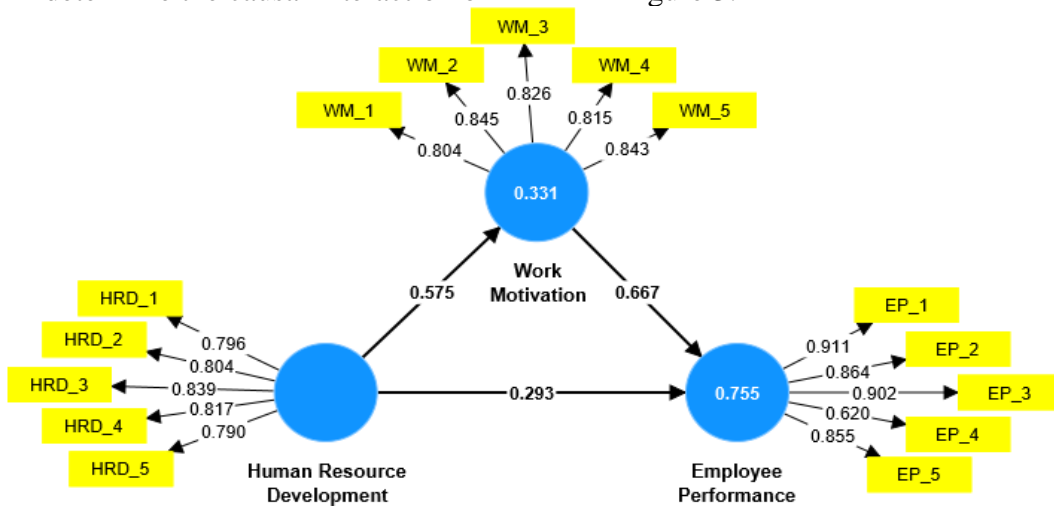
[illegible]

WM_3
WM_2
WM_4
0.826
0.845
0.815
WM_1
WM_5
0.804
0.843
0.331
Work Motivation
0.575
0.667
HRD_1
0.796
HRD_2
0.804
HRD_3
0.839
0.817
HRD_4
0.790
HRD_5
0.293
EP_1
0.911
EP_2
0.864
0.755
0.902
EP_3
0.620
EP_4
0.855
EP_5
Human Resource Development
Employee Performance